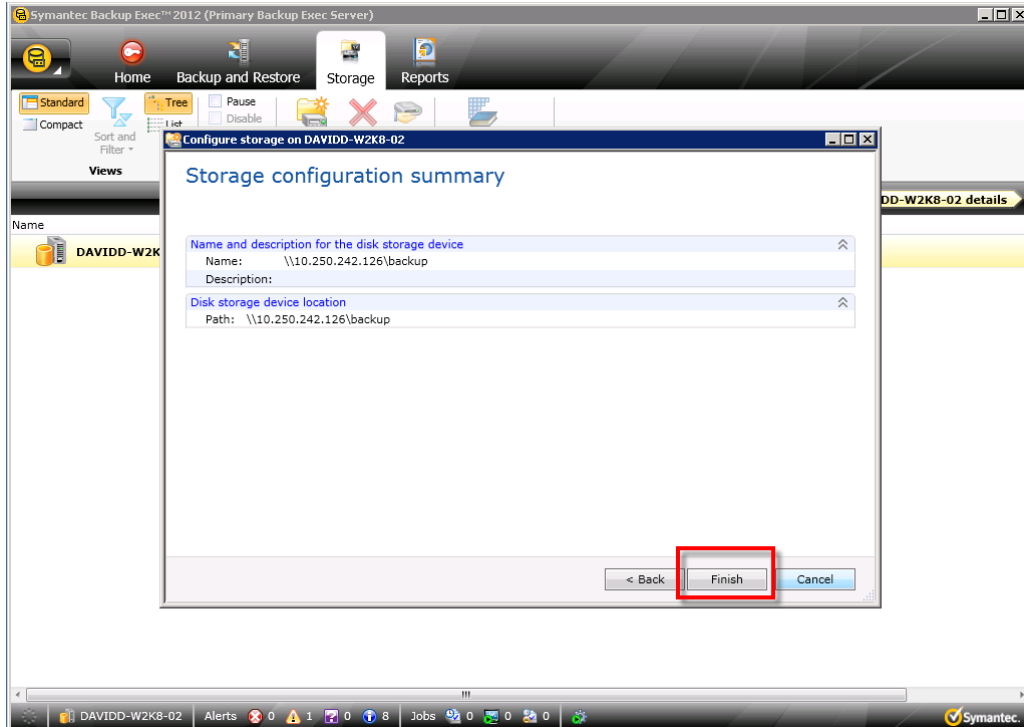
Symantec Backup Exec™ 2012 (Primary Backup Exec Server)

Home
Backup and Restore
Storage
Reports

Standard
Compact
Sort and Filter
Tree
List
Pause
Disable
Views

DD-W2K8-02 details

Name
DAVIDD-W2K

Configure storage on DAVIDD-W2K8-02

Storage configuration summary

Name and description for the disk storage device
Name: \\10.250.242.126\backup
Description:

Disk storage device location
Path: \\10.250.242.126\backup

< Back
Finish
Cancel

DAVIDD-W2K8-02
Alerts 0 1 0 8
Jobs 0 0 0
Symantec.